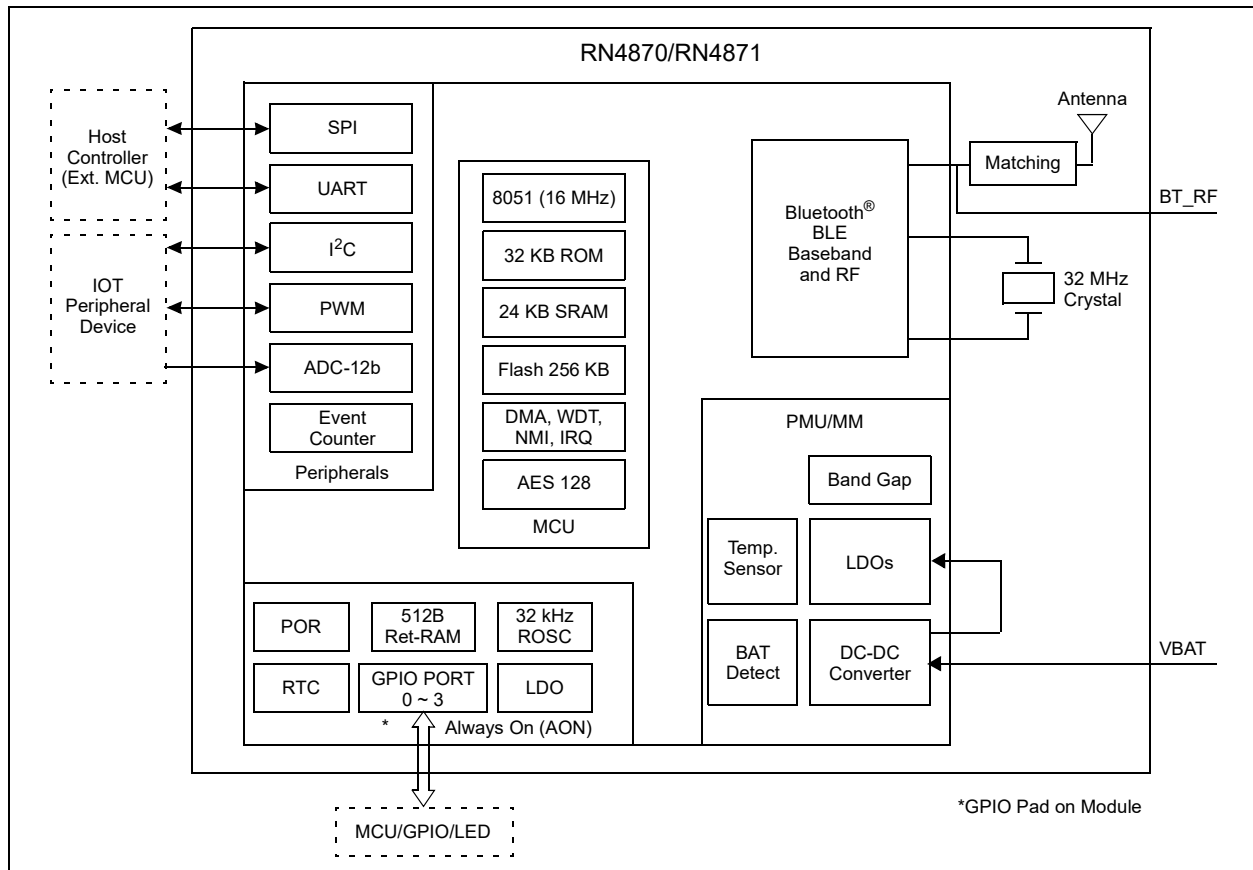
RN4870/RN4871

Host Controller (Ext. MCU)

IOT Peripheral Device

SPI

UART

I$^2$C

PWM

ADC-12b

Event Counter

Peripherals

8051 (16 MHz)

32 KB ROM

24 KB SRAM

Flash 256 KB

DMA, WDT, NMI, IRQ

AES 128

MCU

Antenna

Matching

BT_RF

Bluetooth® BLE Baseband and RF

32 MHz Crystal

PMU/MM

Band Gap

Temp. Sensor

LDOs

BAT Detect

DC-DC Converter

VBAT

POR

512B Ret-RAM

32 kHz ROSC

RTC

GPIO PORT 0 ~ 3

LDO

* Always On (AON)

MCU/GPIO/LED

*GPIO Pad on Module